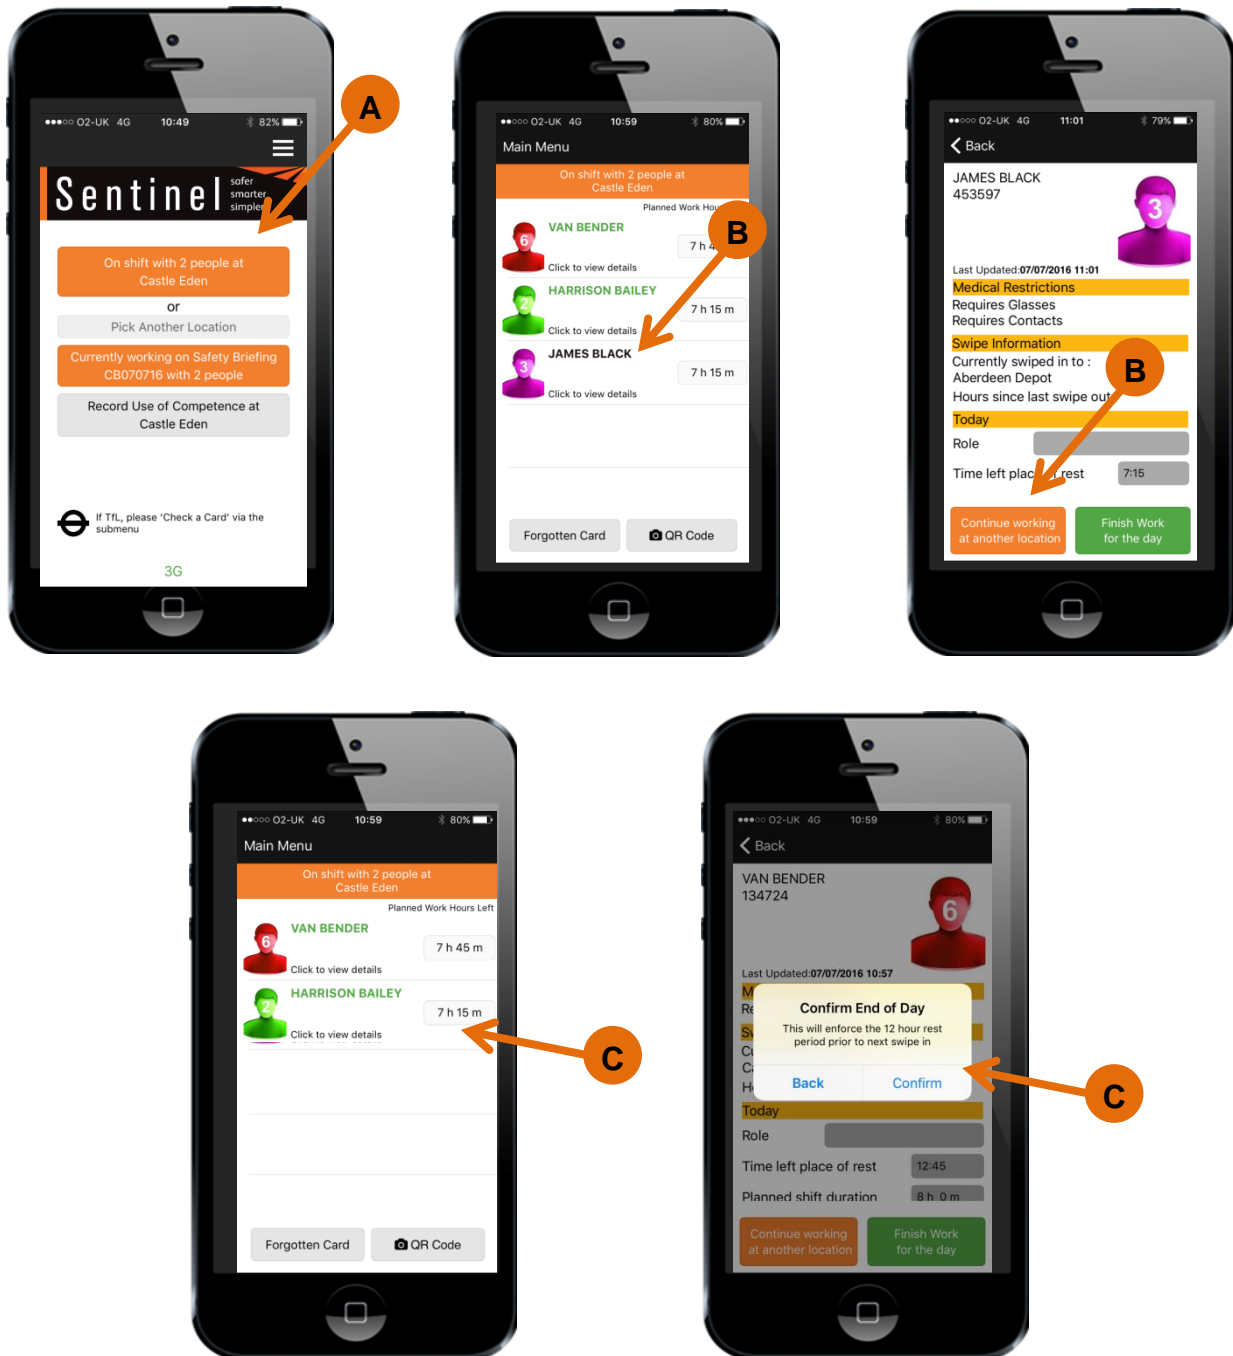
●●●○○ O2-UK 4G 10:49 82%

Sentinel safer smarter simpler

A

On shift with 2 people at Castle Eden

or

Pick Another Location

Currently working on Safety Briefing CB070716 with 2 people

Record Use of Competence at Castle Eden

If TfL, please 'Check a Card' via the submenu

3G

●●○○○ O2-UK 4G 10:59 80%

Main Menu

On shift with 2 people at Castle Eden

Planned Work Hou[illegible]

6 VAN BENDER 7 h 4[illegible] Click to view details

B

2 HARRISON BAILEY 7 h 15 m Click to view details

3 JAMES BLACK 7 h 15 m Click to view details

Forgotten Card

QR Code

●●○○○ O2-UK 4G 11:01 79%

Back

JAMES BLACK
453597

3

Last Updated:07/07/2016 11:01

Medical Restrictions
Requires Glasses
Requires Contacts

Swipe Information
Currently swiped in to :
Aberdeen Depot
Hours since last swipe out

B

Today

Role

Time left plac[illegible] rest 7:15

Continue working at another location

Finish Work for the day

●●○○○ O2-UK 4G 10:59 80%

Main Menu

On shift with 2 people at Castle Eden

Planned Work Hours Left

6 VAN BENDER 7 h 45 m Click to view details

2 HARRISON BAILEY 7 h 15 m Click to view details

C

Forgotten Card

QR Code

●●○○○ O2-UK 4G 10:59 80%

Back

VAN BENDER
134724

6

Last Updated:07/07/2016 10:57

Confirm End of Day
This will enforce the 12 hour rest period prior to next swipe in

Back Confirm

C

Today

Role

Time left place of rest 12:45

Planned shift duration 8 h 0 m

Continue working at another location

Finish Work for the day